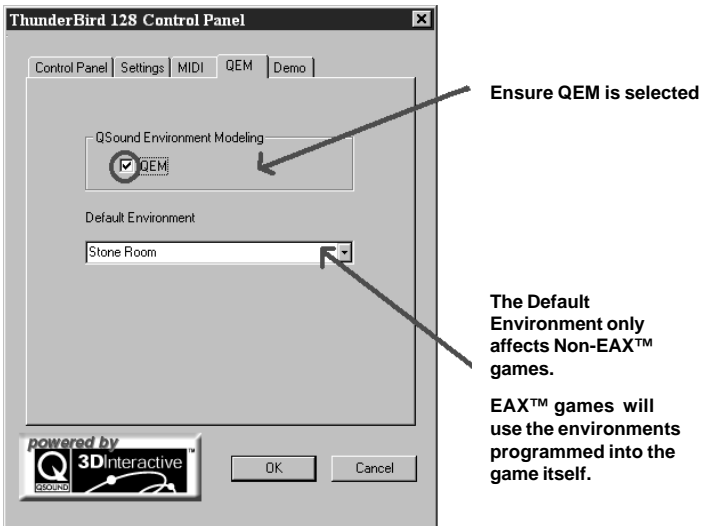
ThunderBird 128 Control Panel

Control Panel | Settings | MIDI | QEM | Demo

QSound Environment Modeling

QEM

Default Environment

Stone Room

powered by

Q QSOUND 3DInteractive

OK

Cancel

Ensure QEM is selected

The Default Environment only affects Non-EAX™ games.

EAX™ games will use the environments programmed into the game itself.